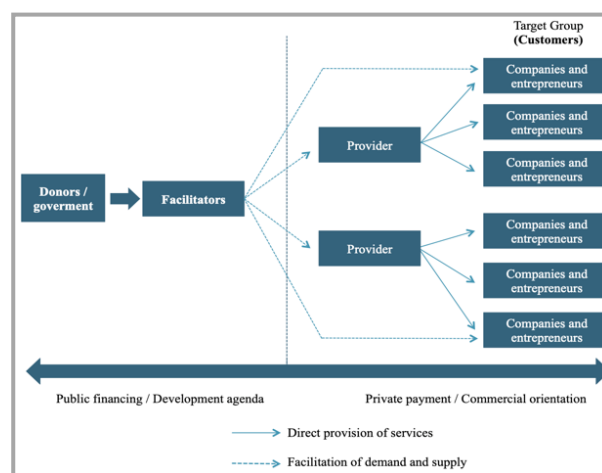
Target Group
(Customers)

Donors / goverment

Facilitators

Provider

Provider

Companies and entrepreneurs

Companies and entrepreneurs

Companies and entrepreneurs

Companies and entrepreneurs

Companies and entrepreneurs

Companies and entrepreneurs

Public financing / Development agenda

Private payment / Commercial orientation

Direct provision of services

Facilitation of demand and supply